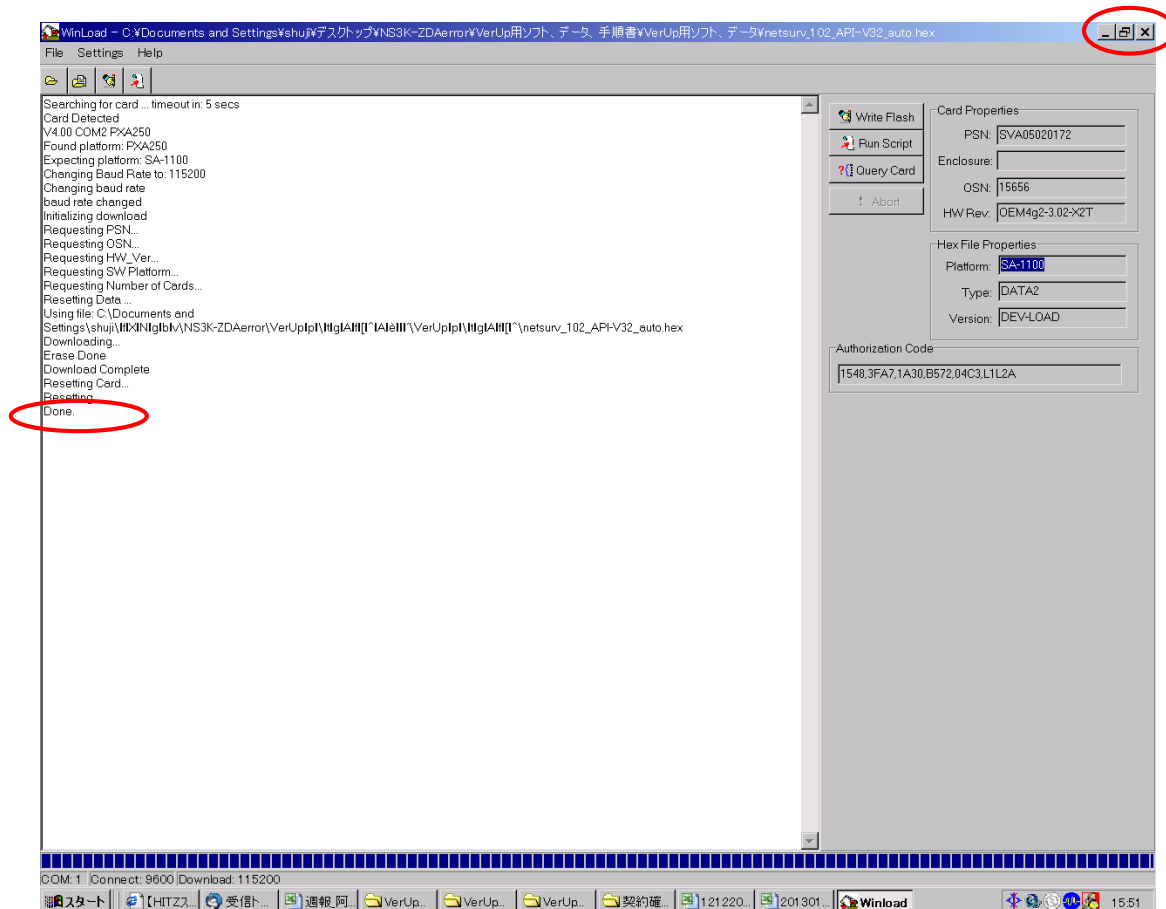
WinLoad - C:¥Documents and Settings¥shuji¥デスクトップ¥NS3K-ZDAerror¥VerUp用ソフト、データ、手順書¥VerUp用ソフト、データ¥netsurv_102_API-V32_auto.hex

File Settings Help

Searching for card ... timeout in: 5 secs
Card Detected
V4.00 COM2 PXA250
Found platform: PXA250
Expecting platform: SA-1100
Changing Baud Rate to: 115200
Changing baud rate
baud rate changed
Initializing download
Requesting PSN...
Requesting OSN...
Requesting HW_Ver...
Requesting SW Platform...
Requesting Number of Cards...
Resetting Data ...
Using file: C:\Documents and Settings\shuji\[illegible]\NS3K-ZDAerror\VerUp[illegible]\VerUp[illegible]\netsurv_102_API-V32_auto.hex
Downloading...
Erase Done
Download Complete
Resetting Card...
Resetting
Done.

Write Flash
Run Script
Query Card
Abort

Card Properties
PSN: SVA05020172
Enclosure:
OSN: 15656
HW Rev: OEM4g2-3.02-X2T

Hex File Properties
Platform: SA-1100
Type: DATA2
Version: DEV-LOAD

Authorization Code
1548,3FA7,1A30,B572,04C3,L1L2A

COM: 1 Connect: 9600 Download: 115200

スタート 【HITZス... 受信ト... 週報_阿... VerUp... VerUp... VerUp... 契約確... 121220... 201301... Winload 15:51